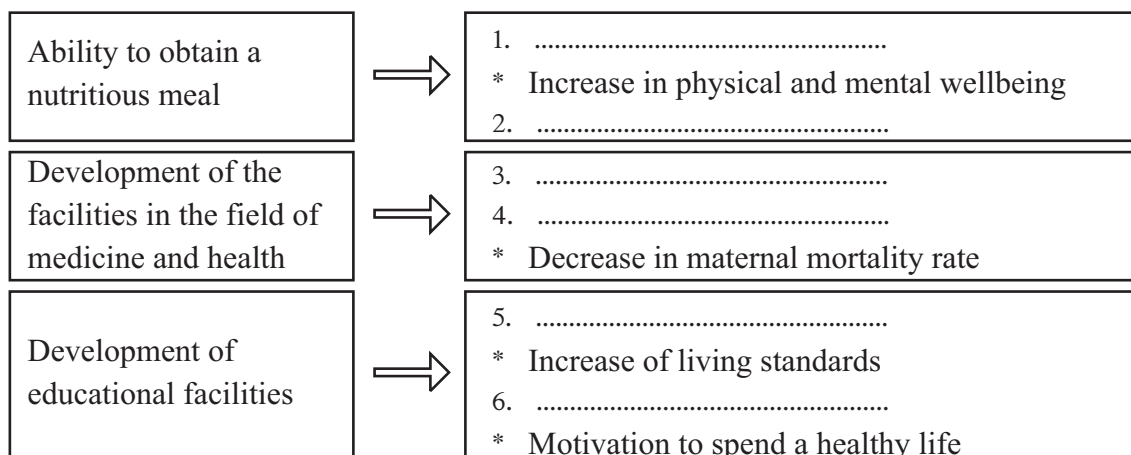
| | |
|---|---|
| Ability to obtain a nutritious meal | 1. ..................................................<br>* Increase in physical and mental wellbeing<br>2. .................................................. |
| Development of the facilities in the field of medicine and health | 3. ..................................................<br>4. ..................................................<br>* Decrease in maternal mortality rate |
| Development of educational facilities | 5. ..................................................<br>* Increase of living standards<br>6. ..................................................<br>* Motivation to spend a healthy life |